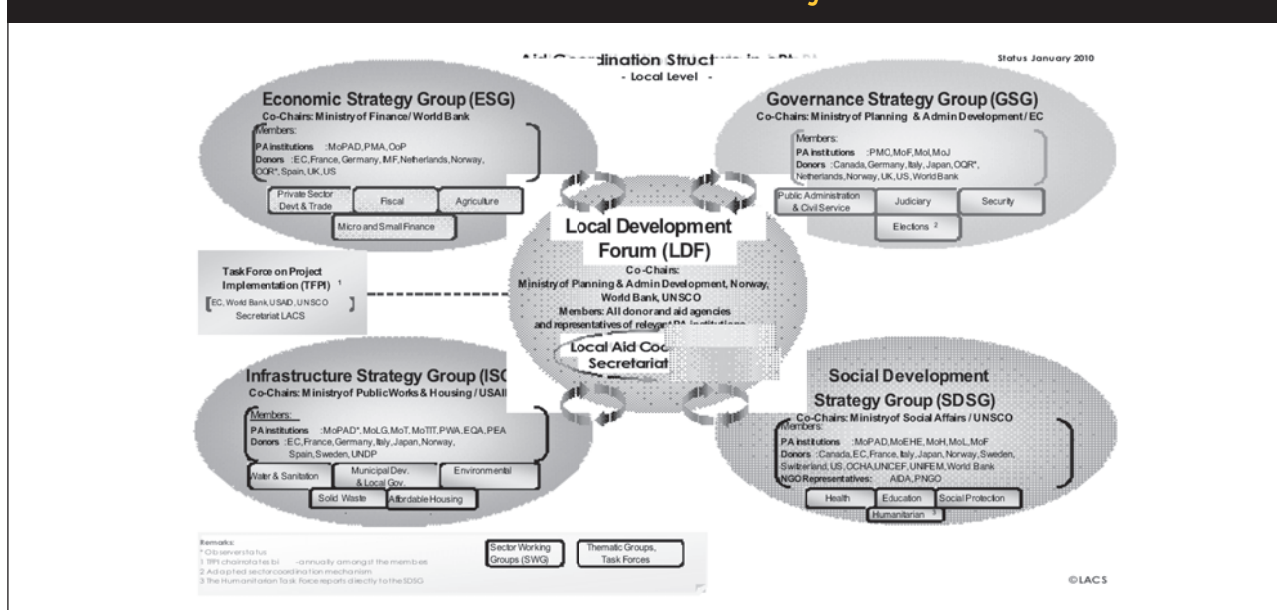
Aid Coordination Structure in oPt
- Local Level -

Status January 2010

Economic Strategy Group (ESG)
Co-Chairs: Ministry of Finance/ World Bank
Members:
PA institutions :MoPAD, PMA, OoP
Donors :EC, France, Germany, IMF, Netherlands, Norway, OQR*, Spain, UK, US

Private Sector Devt & Trade
Fiscal
Agriculture
Micro and Small Finance

Governance Strategy Group (GSG)
Co-Chairs: Ministry of Planning & Admin Development / EC
Members:
PA institutions :PMO, MoF, MoI, MoJ
Donors :Canada, Germany, Italy, Japan, OQR*, Netherlands, Norway, UK, US, World Bank

Public Administration & Civil Service
Judiciary
Security
Elections 2

Local Development Forum (LDF)
Co-Chairs:
Ministry of Planning & Admin Development, Norway, World Bank, UNSCO
Members: All donor and aid agencies and representatives of relevant PA institutions

Local Aid Coo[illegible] Secretariat

Task Force on Project Implementation (TFPI) 1
EC, World Bank, USAID, UNSCO
Secretariat LACS

Infrastructure Strategy Group (ISG)
Co-Chairs: Ministry of Public Works & Housing / USAID
Members:
PA institutions :MoPAD*, MoLG, MoT, MoTIT, PWA, EQA, PEA
Donors :EC, France, Germany, Italy, Japan, Norway, Spain, Sweden, UNDP

Water & Sanitation
Municipal Dev. & Local Gov.
Environmental
Solid Waste
Affordable Housing

Social Development Strategy Group (SDSG)
Co-Chairs: Ministry of Social Affairs / UNSCO
Members:
PA institutions :MoPAD, MoEHE, MoH, MoL, MoF
Donors :Canada, EC, France, Italy, Japan, Norway, Sweden, Switzerland, US, OCHA, UNICEF, UNIFEM, World Bank
NGO Representatives: AIDA, PNGO

Health
Education
Social Protection
Humanitarian 3

Remarks:
* Observer status
1 TFPI chair rotates bi-annually amongst the members
2 Adapted sector coordination mechanism
3 The Humanitarian Task Force reports directly to the SDSG

Sector Working Groups (SWG)
Thematic Groups, Task Forces

©LACS